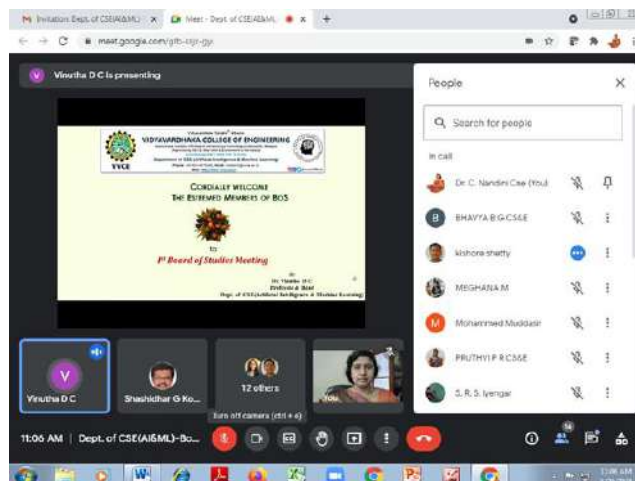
M Invitation Dept. of CSE(AI&ML) ×
Meet - Dept. of CSE(AI&ML) ×
+
meet.google.com/gfb-cqjr-gyi
V Vinutha D C is presenting
VIDYAVARDHAKA COLLEGE OF ENGINEERING
VVCE
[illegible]
CORDIALLY WELCOME
THE ESTEEMED MEMBERS OF BOS
to
I$^{st}$ Board of Studies Meeting
Dr. Vinutha D C
Professor & Head
Dept. of CSE(Artificial Intelligence & Machine Learning)
People
Search for people
In call
Dr. C. Nandini Cse (You)
BHAVYA B G CS&E
kishore shetty
MEGHANA M
Mohammed Muddasir
PRUTHVI P R CS&E
S. R. S. Iyengar
V Vinutha D C
Shashidhar G Ko...
12 others
You
Turn off camera (ctrl + e)
11:06 AM | Dept. of CSE(AI&ML)-Bo...
14